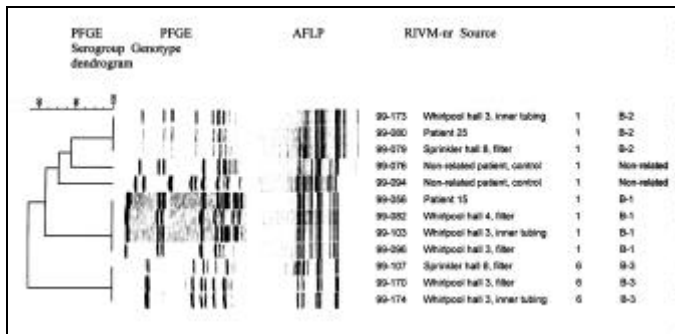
PFGE Serogroup dendrogram

PFGE Genotype

AFLP

RIVM-nr Source

| | | | |
|---|---|---|---|
| 99-173 | Whirlpool hall 3, inner tubing | 1 | B-2 |
| 99-080 | Patient 25 | 1 | B-2 |
| 99-079 | Sprinkler hall 8, filter | 1 | B-2 |
| 99-076 | Non-related patient, control | 1 | Non-related |
| 99-094 | Non-related patient, control | 1 | Non-related |
| 99-056 | Patient 15 | 1 | B-1 |
| 99-082 | Whirlpool hall 4, filter | 1 | B-1 |
| 99-103 | Whirlpool hall 3, inner tubing | 1 | B-1 |
| 99-096 | Whirlpool hall 3, filter | 1 | B-1 |
| 99-107 | Sprinkler hall 8, filter | 6 | B-3 |
| 99-170 | Whirlpool hall 3, filter | 6 | B-3 |
| 99-174 | Whirlpool hall 3, inner tubing | 6 | B-3 |